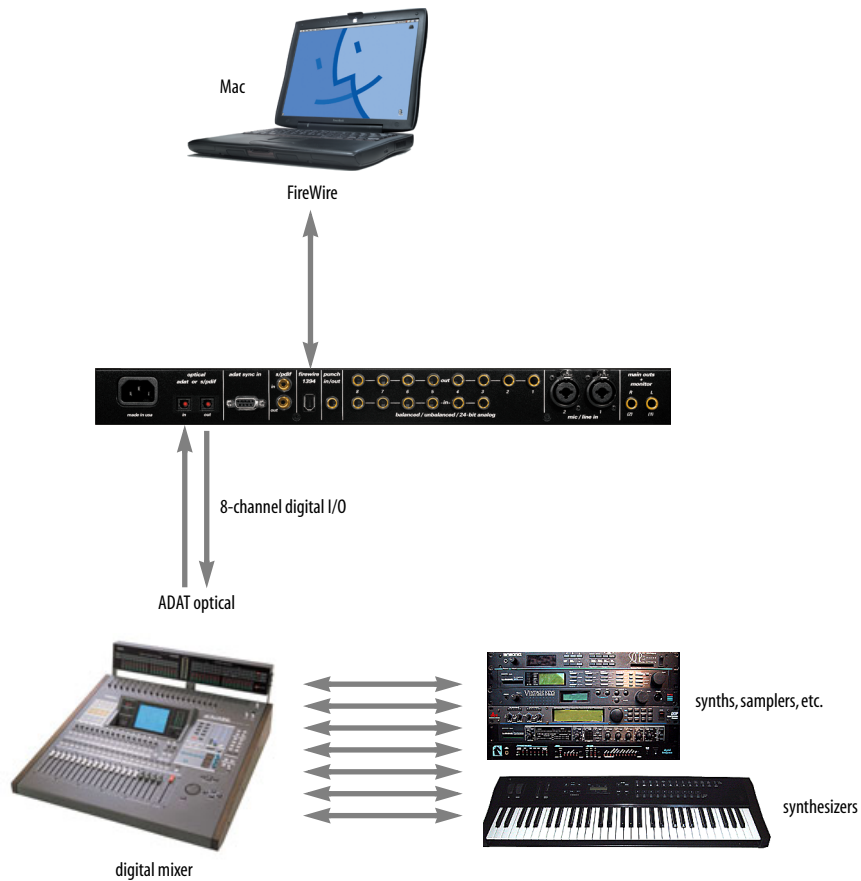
Mac

FireWire

made in usa

optical
adat or s/pdif

in out

adat sync in

s/pdif
in
out

firewire
1394

punch
in/out

out

in

balanced / unbalanced / 24-bit analog

mic / line in

main outs
monitor

8-channel digital I/O

ADAT optical

synths, samplers, etc.

synthesizers

digital mixer